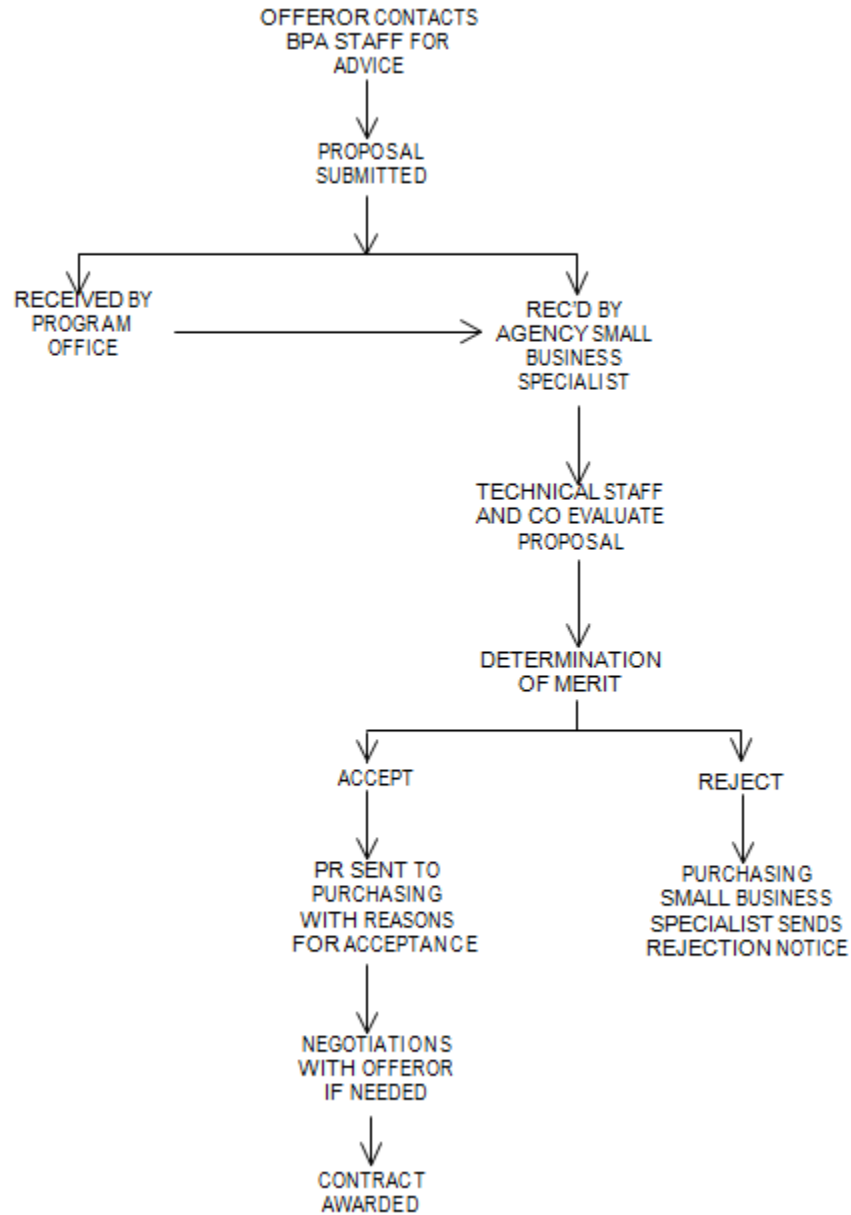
OFFEROR CONTACTS BPA STAFF FOR ADVICE

PROPOSAL SUBMITTED

RECEIVED BY PROGRAM OFFICE

REC'D BY AGENCY SMALL BUSINESS SPECIALIST

TECHNICAL STAFF AND CO EVALUATE PROPOSAL

DETERMINATION OF MERIT

ACCEPT

REJECT

PR SENT TO PURCHASING WITH REASONS FOR ACCEPTANCE

PURCHASING SMALL BUSINESS SPECIALIST SENDS REJECTION NOTICE

NEGOTIATIONS WITH OFFEROR IF NEEDED

CONTRACT AWARDED